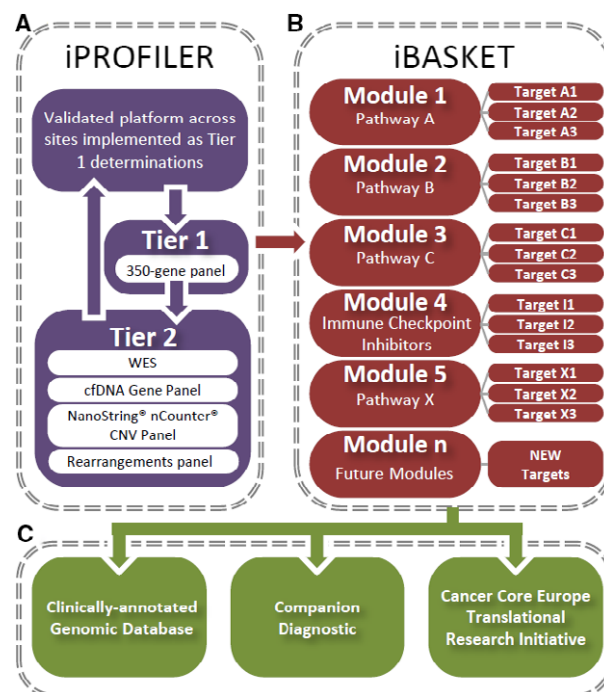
A

iPROFILER

Validated platform across sites implemented as Tier 1 determinations

Tier 1

350-gene panel

Tier 2

WES

cfDNA Gene Panel

NanoString® nCounter® CNV Panel

Rearrangements panel

B

iBASKET

Module 1
Pathway A

Target A1
Target A2
Target A3

Module 2
Pathway B

Target B1
Target B2
Target B3

Module 3
Pathway C

Target C1
Target C2
Target C3

Module 4
Immune Checkpoint Inhibitors

Target I1
Target I2
Target I3

Module 5
Pathway X

Target X1
Target X2
Target X3

Module n
Future Modules

NEW Targets

C

Clinically-annotated Genomic Database

Companion Diagnostic

Cancer Core Europe Translational Research Initiative